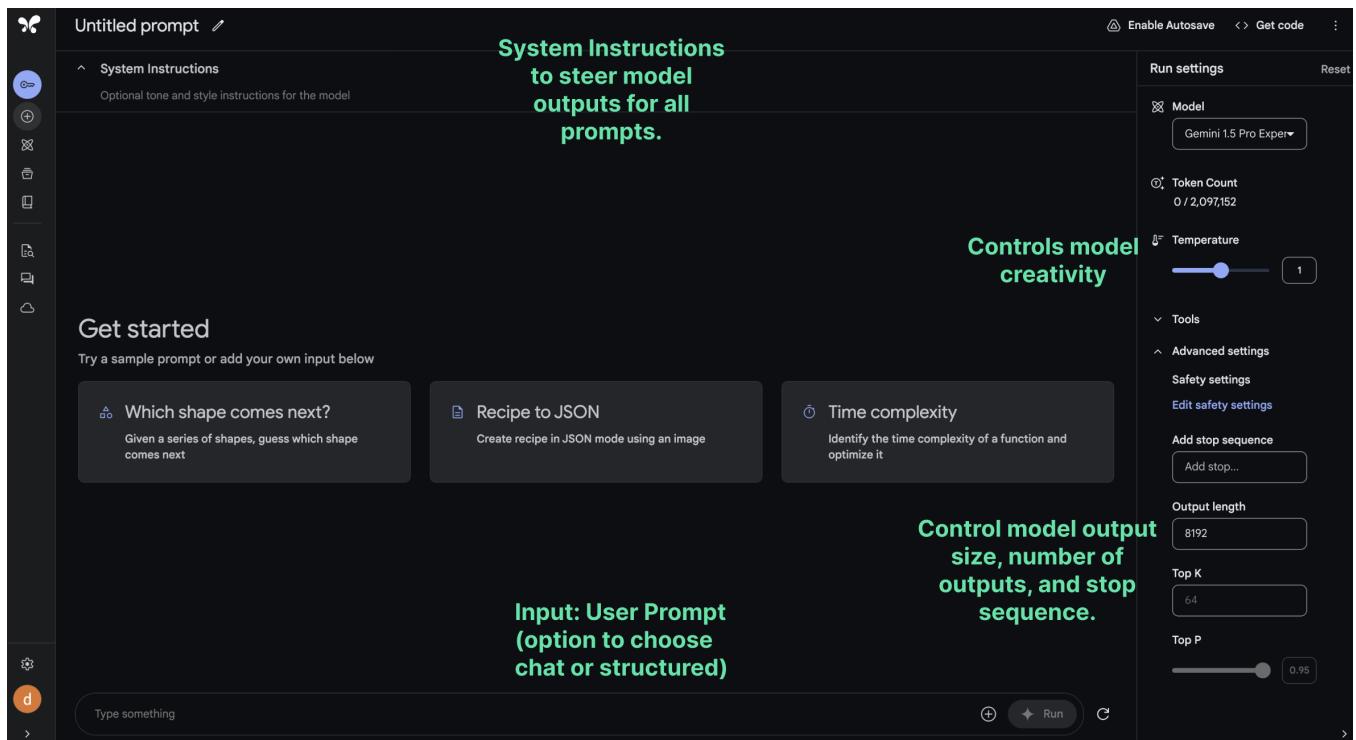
Untitled prompt

Enable Autosave <> Get code

System Instructions
Optional tone and style instructions for the model

System Instructions to steer model outputs for all prompts.

Run settings Reset

Model
Gemini 1.5 Pro Exper

Token Count
0 / 2,097,152

Temperature
1

Controls model creativity

Tools

Advanced settings

Safety settings
Edit safety settings

Add stop sequence
Add stop...

Output length
8192

Top K
64

Top P
0.95

Control model output size, number of outputs, and stop sequence.

Get started
Try a sample prompt or add your own input below

Which shape comes next?
Given a series of shapes, guess which shape comes next

Recipe to JSON
Create recipe in JSON mode using an image

Time complexity
Identify the time complexity of a function and optimize it

Input: User Prompt (option to choose chat or structured)

Type something

Run

d